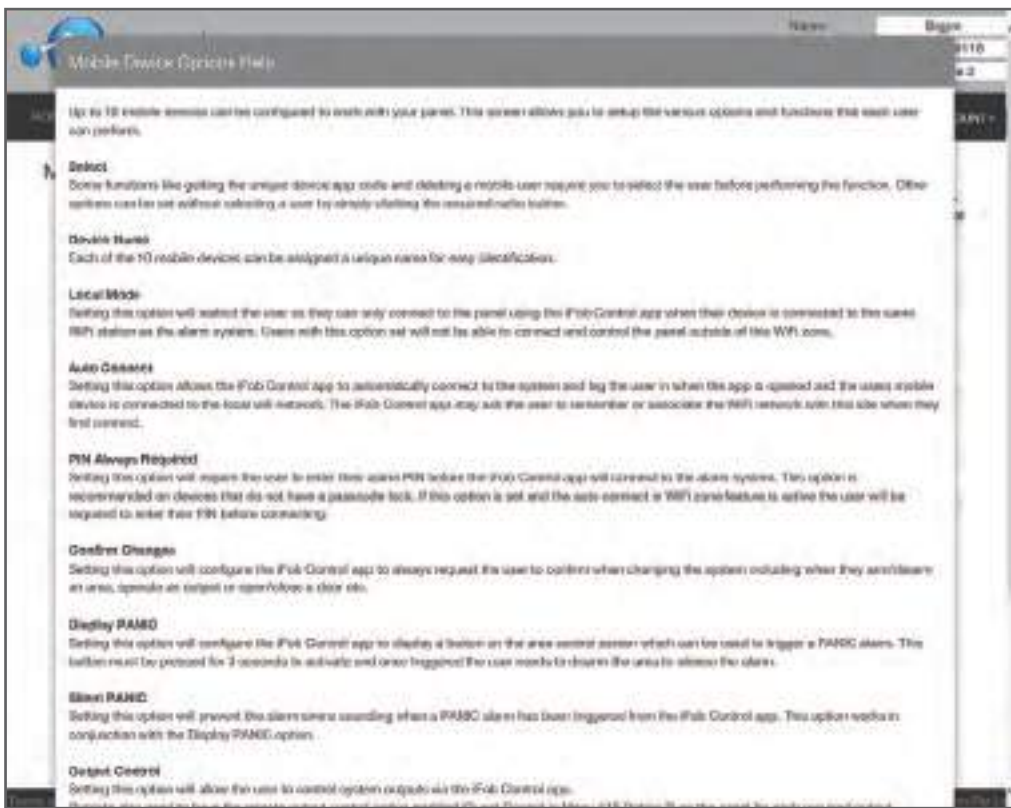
Name: Bogus

Mobile Device Options Help

Up to 10 mobile devices can be configured to work with your panel. This screen allows you to setup the various options and functions that each user can perform.

Select
Some functions like getting the unique device app code and deleting a mobile user require you to select the user before performing the function. Other options can be set without selecting a user by simply clicking the required radio button.

Device Name
Each of the 10 mobile devices can be assigned a unique name for easy identification.

Local Mode
Setting this option will restrict the user so they can only connect to the panel using the iFob Control app when their device is connected to the same WiFi station as the alarm system. Users with this option set will not be able to connect and control the panel outside of this WiFi zone.

Auto Connect
Setting this option allows the iFob Control app to automatically connect to the system and log the user in when the app is opened and the users mobile device is connected to the local wifi network. The iFob Control app may ask the user to remember or associate the WiFi network with this site when they first connect.

PIN Always Required
Setting this option will require the user to enter their alarm PIN before the iFob Control app will connect to the alarm system. This option is recommended on devices that do not have a passcode lock. If this option is set and the auto-connect or WiFi zone feature is active the user will be required to enter their PIN before connecting.

Confirm Changes
Setting this option will configure the iFob Control app to always request the user to confirm when changing the system including when they arm/disarm an area, operate an output or open/close a door etc.

Display PANIC
Setting this option will configure the iFob Control app to display a button on the area control screen which can be used to trigger a PANIC alarm. This button must be pressed for 3 seconds to activate and once triggered the user needs to disarm the area to silence the alarm.

Silent PANIC
Setting this option will prevent the alarm sirens sounding when a PANIC alarm has been triggered from the iFob Control app. This option works in conjunction with the Display PANIC option.

Output Control
Setting this option will allow the user to control system outputs via the iFob Control app.
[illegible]